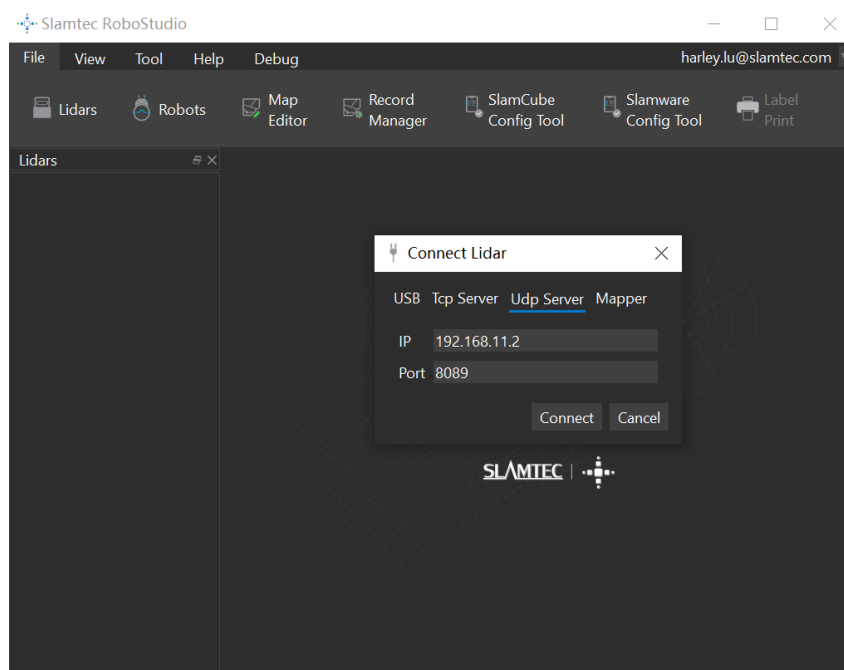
Slamtec RoboStudio

File View Tool Help Debug harley.lu@slamtec.com

Lidars Robots Map Editor Record Manager SlamCube Config Tool Slamware Config Tool Label Print

Lidars

Connect Lidar

USB Tcp Server Udp Server Mapper

IP 192.168.11.2

Port 8089

Connect Cancel

SLAMTEC